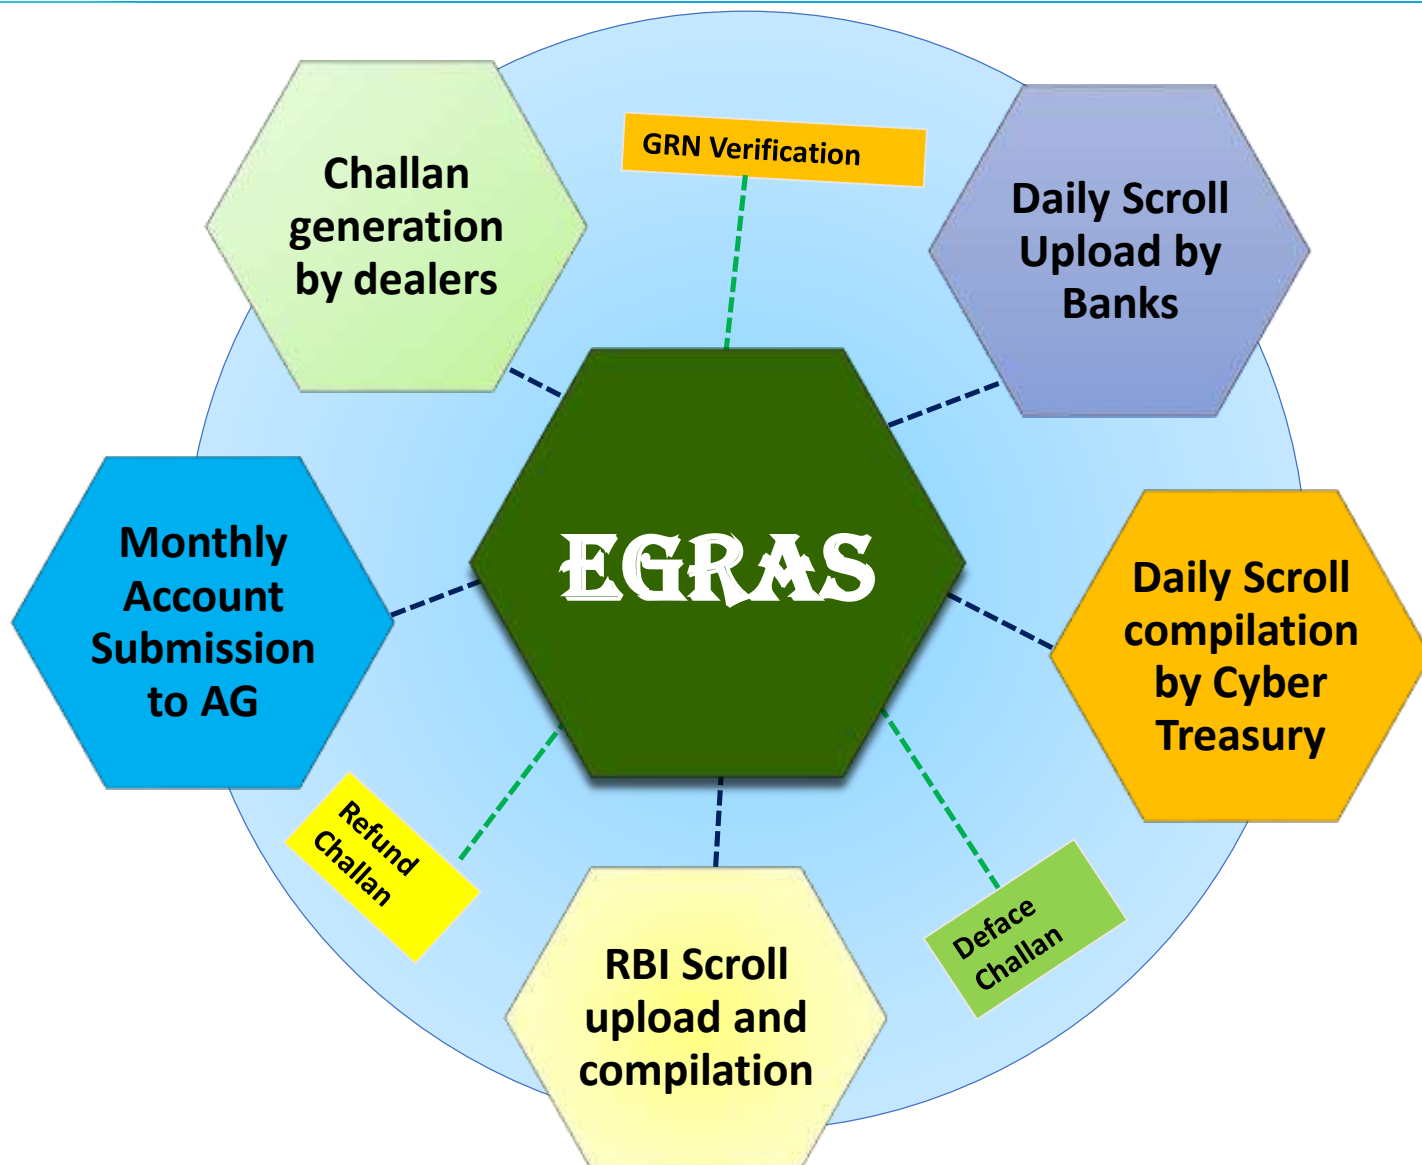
Challan generation by dealers

GRN Verification

Daily Scroll Upload by Banks

EGRAS

Monthly Account Submission to AG

Daily Scroll compilation by Cyber Treasury

Refund Challan

RBI Scroll upload and compilation

Deface Challan